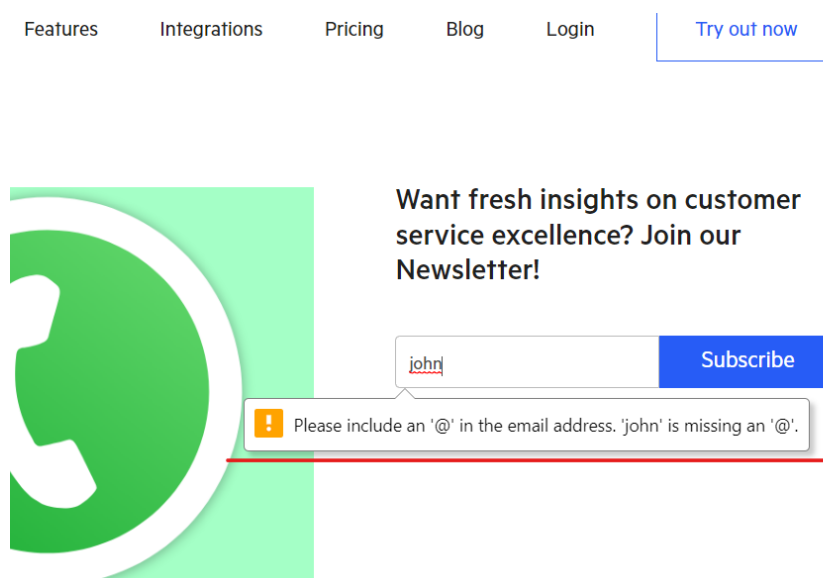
Features Integrations Pricing Blog Login Try out now

Want fresh insights on customer service excellence? Join our Newsletter!

john

Subscribe

Please include an '@' in the email address. 'john' is missing an '@'.